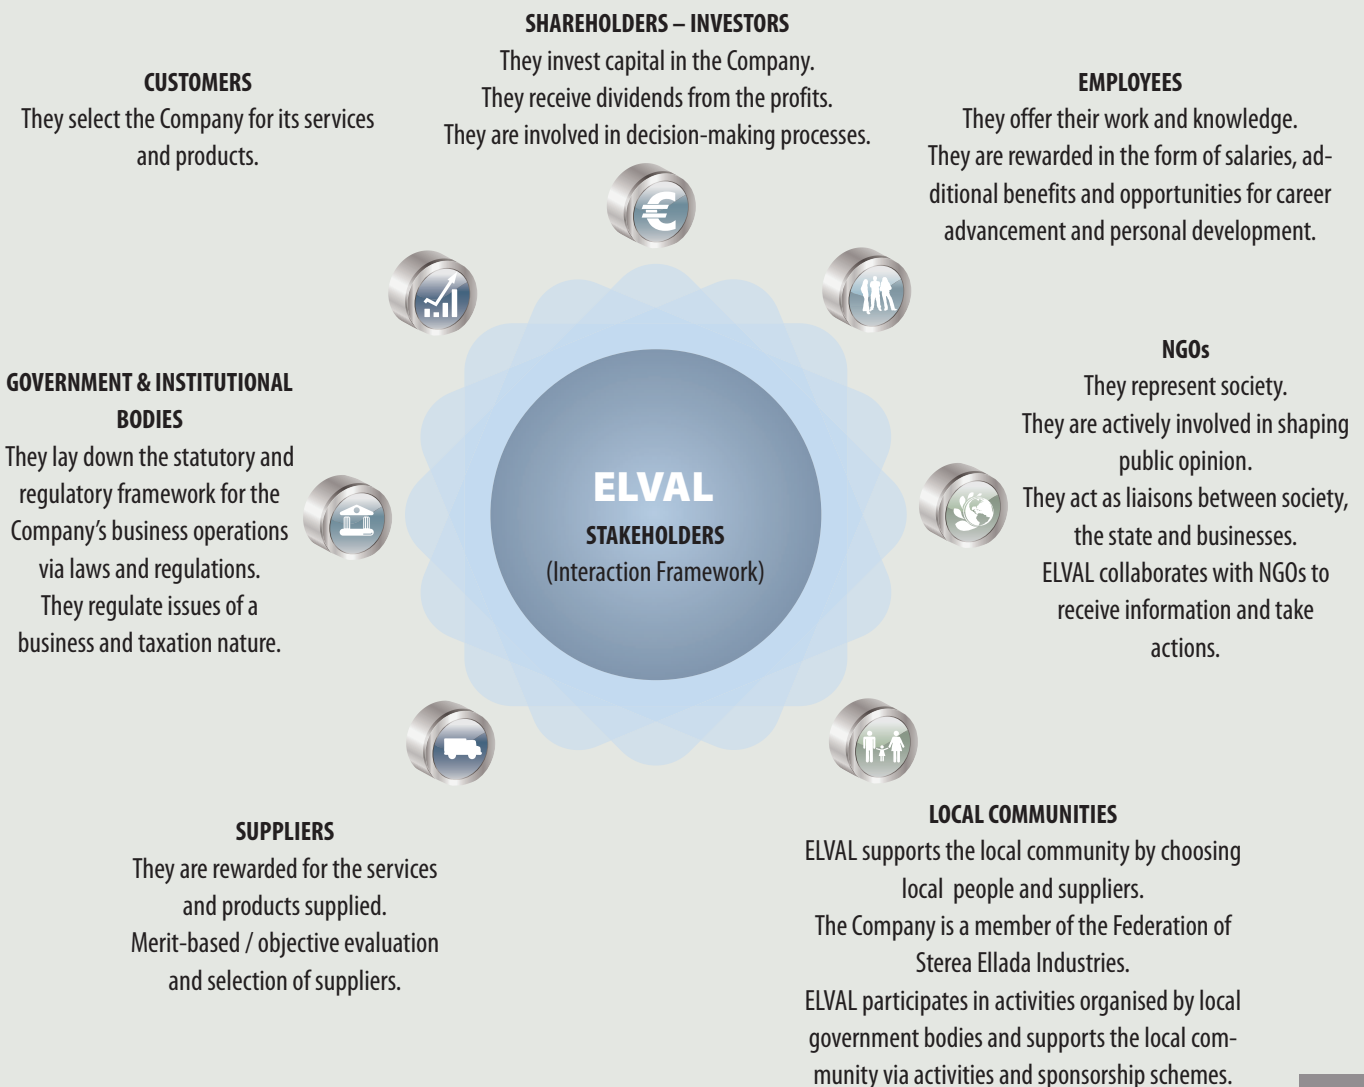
SHAREHOLDERS – INVESTORS
They invest capital in the Company.
They receive dividends from the profits.
They are involved in decision-making processes.

CUSTOMERS
They select the Company for its services and products.

EMPLOYEES
They offer their work and knowledge.
They are rewarded in the form of salaries, additional benefits and opportunities for career advancement and personal development.

GOVERNMENT & INSTITUTIONAL BODIES
They lay down the statutory and regulatory framework for the Company's business operations via laws and regulations.
They regulate issues of a business and taxation nature.

ELVAL
STAKEHOLDERS
(Interaction Framework)

NGOs
They represent society.
They are actively involved in shaping public opinion.
They act as liaisons between society, the state and businesses.
ELVAL collaborates with NGOs to receive information and take actions.

SUPPLIERS
They are rewarded for the services and products supplied.
Merit-based / objective evaluation and selection of suppliers.

LOCAL COMMUNITIES
ELVAL supports the local community by choosing local people and suppliers.
The Company is a member of the Federation of Sterea Ellada Industries.
ELVAL participates in activities organised by local government bodies and supports the local community via activities and sponsorship schemes.